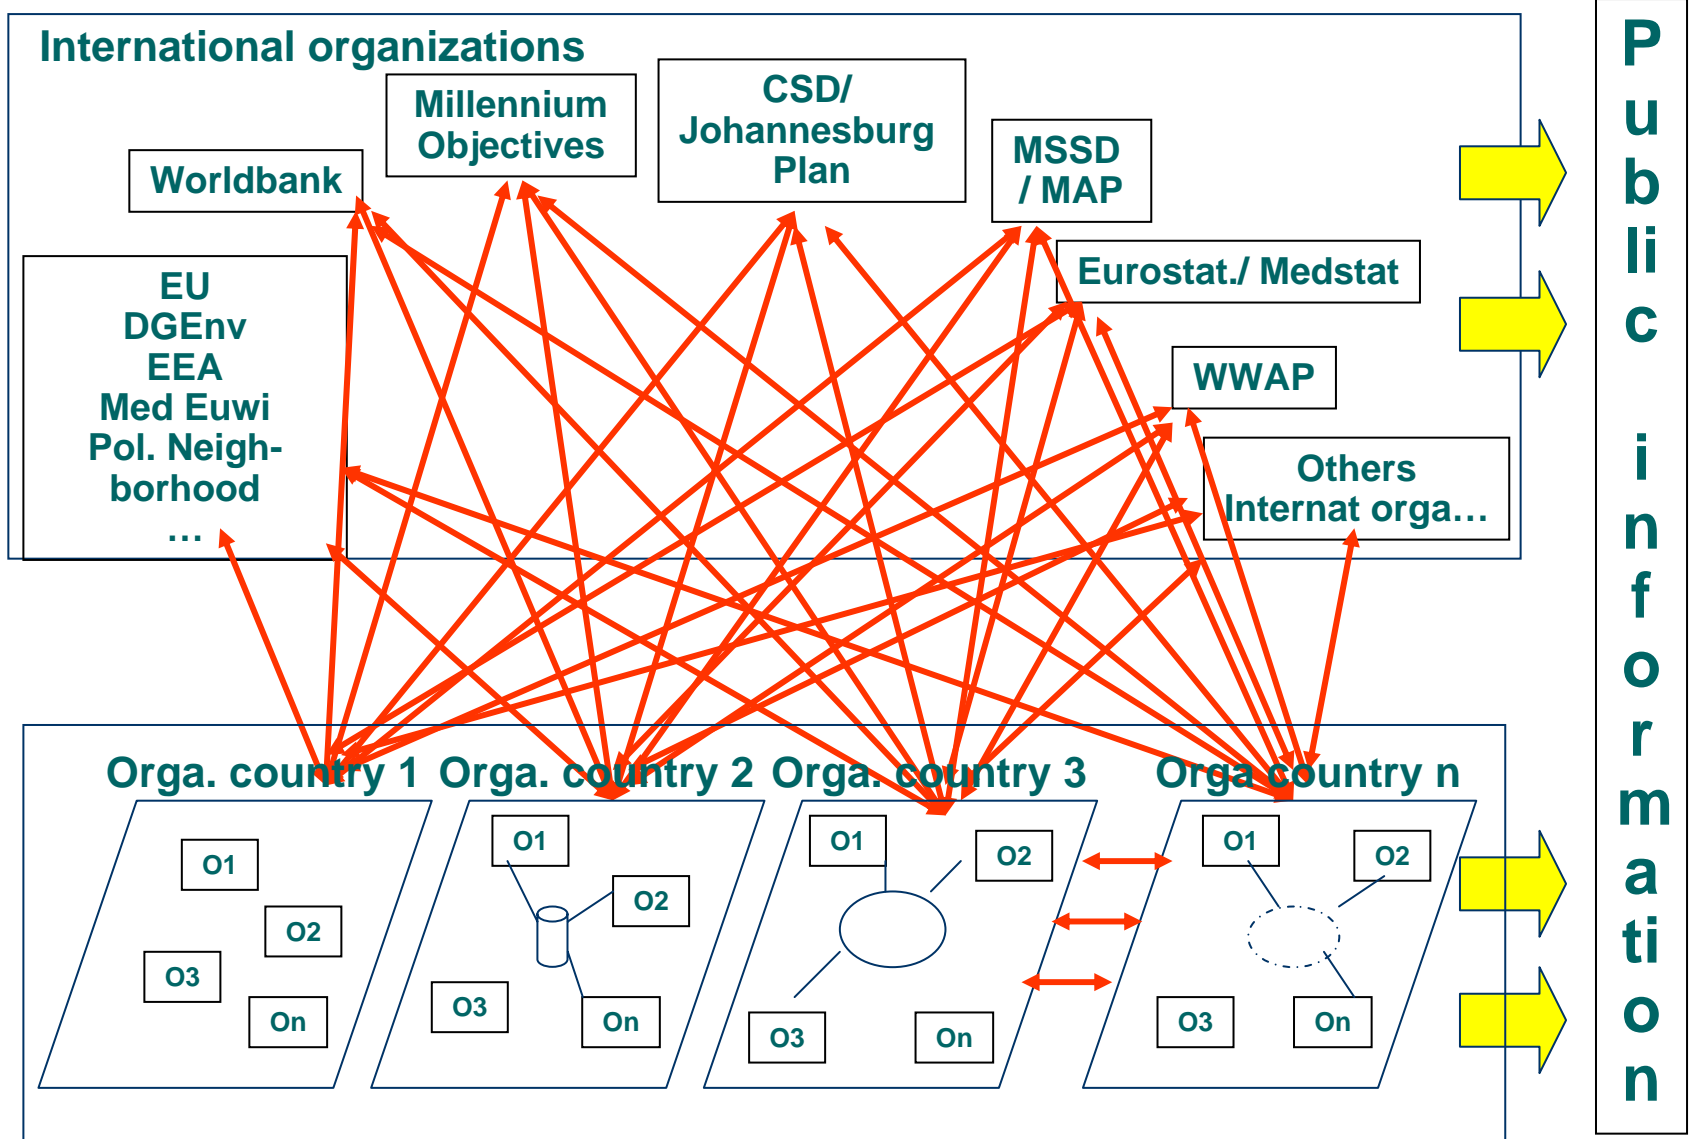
International organizations

Worldbank

Millennium Objectives

CSD/ Johannesburg Plan

MSSD / MAP

Eurostat./ Medstat

WWAP

Others Internat orga…

EU
DGEnv
EEA
Med Euwi
Pol. Neighborhood
…

Public information

Orga. country 1

O1

O2

O3

On

Orga. country 2

O1

O2

O3

On

Orga. country 3

O1

O2

O3

On

Orga country n

O1

O2

O3

On